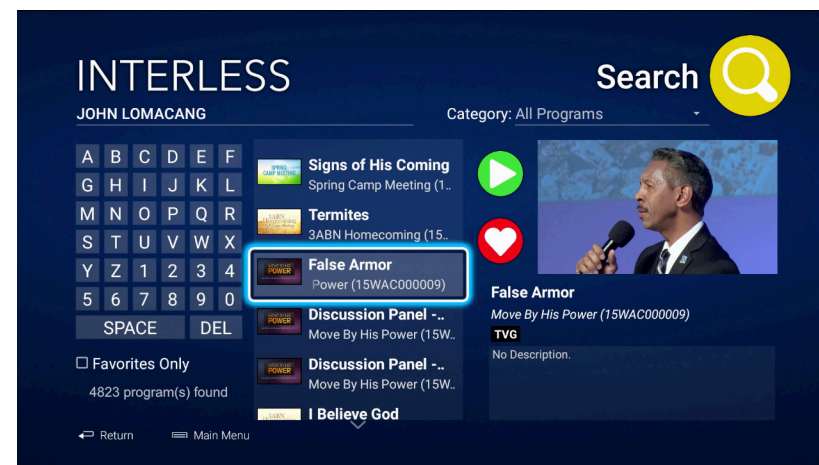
INTERLESS

JOHN LOMACANG

Search

Category: All Programs

| A | B | C | D | E | F |
|---|---|---|---|---|---|
| G | H | I | J | K | L |
| M | N | O | P | Q | R |
| S | T | U | V | W | X |
| Y | Z | 1 | 2 | 3 | 4 |
| 5 | 6 | 7 | 8 | 9 | 0 |

SPACE DEL

☐ Favorites Only

4823 program(s) found

SPRING CAMP MEETING

Signs of His Coming
Spring Camp Meeting (1..

3ABN

Termites
3ABN Homecoming (15..

POWER

False Armor
Power (15WAC000009)

POWER

Discussion Panel -..
Move By His Power (15W..

POWER

Discussion Panel -..
Move By His Power (15W..

3ABN

I Believe God

False Armor
Move By His Power (15WAC000009)
TVG
No Description.

Return Main Menu